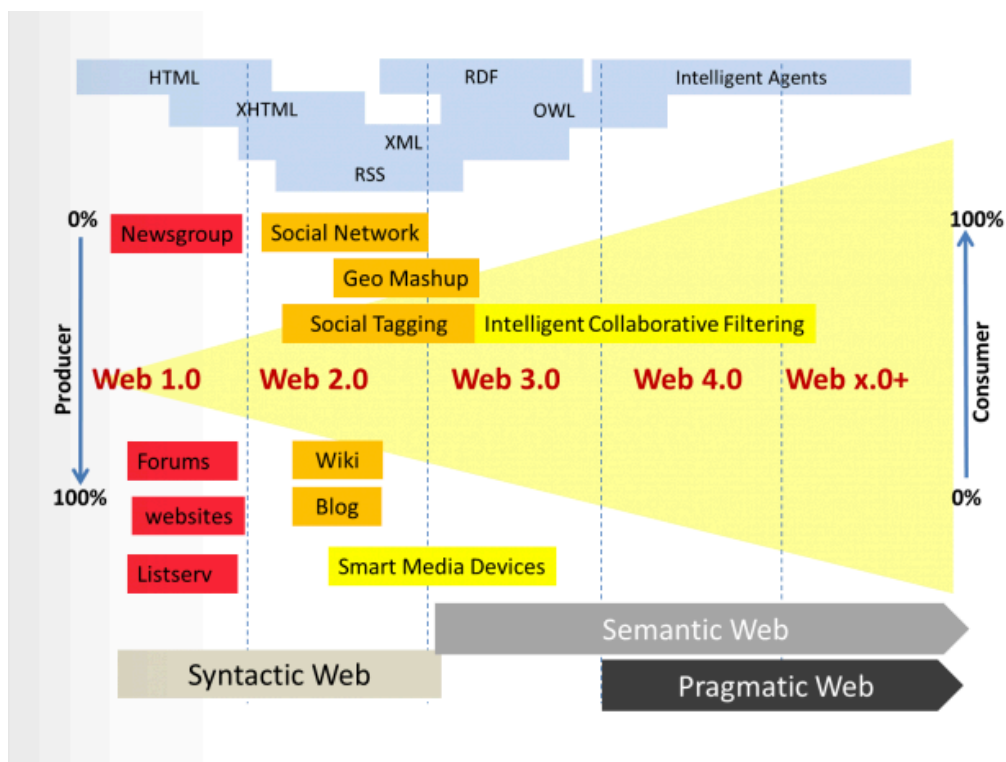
HTML
XHTML
XML
RSS
RDF
OWL
Intelligent Agents

0%
Producer
100%

Newsgroup
Social Network
Geo Mashup
Social Tagging
Intelligent Collaborative Filtering

Web 1.0
Web 2.0
Web 3.0
Web 4.0
Web x.0+

Forums
Wiki
websites
Blog
Listserv
Smart Media Devices

100%
Consumer
0%

Semantic Web
Syntactic Web
Pragmatic Web